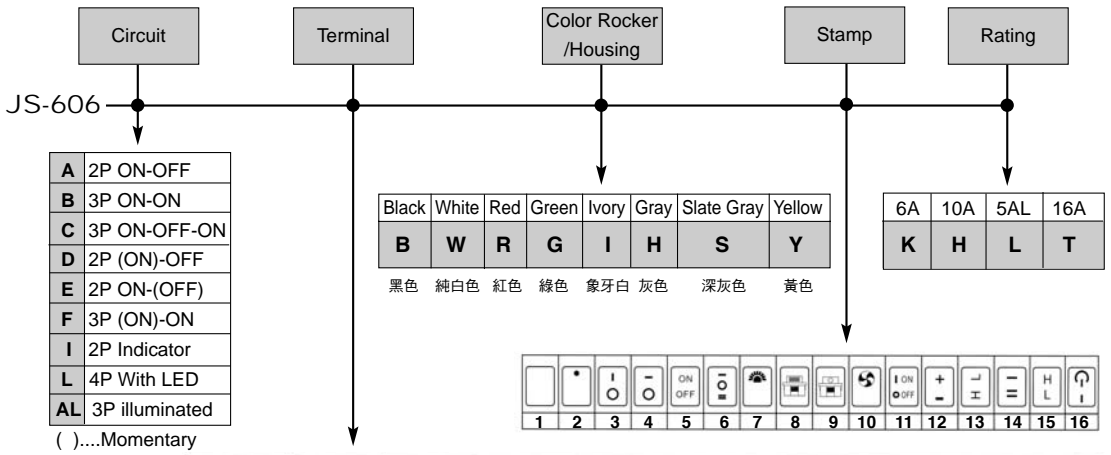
Circuit

Terminal

Color Rocker /Housing

Stamp

Rating

JS-606

| A | 2P ON-OFF |
|---|---|
| B | 3P ON-ON |
| C | 3P ON-OFF-ON |
| D | 2P (ON)-OFF |
| E | 2P ON-(OFF) |
| F | 3P (ON)-ON |
| I | 2P Indicator |
| L | 4P With LED |
| AL | 3P illuminated |

( )....Momentary

| Black | White | Red | Green | Ivory | Gray | Slate Gray | Yellow |
|---|---|---|---|---|---|---|---|
| B | W | R | G | I | H | S | Y |

黑色 純白色 紅色 綠色 象牙白 灰色 深灰色 黃色

| 6A | 10A | 5AL | 16A |
|---|---|---|---|
| K | H | L | T |

ON OFF

I ON O OFF

H L

| 1 | 2 | 3 | 4 | 5 | 6 | 7 | 8 | 9 | 10 | 11 | 12 | 13 | 14 | 15 | 16 |
|---|---|---|---|---|---|---|---|---|---|---|---|---|---|---|---|